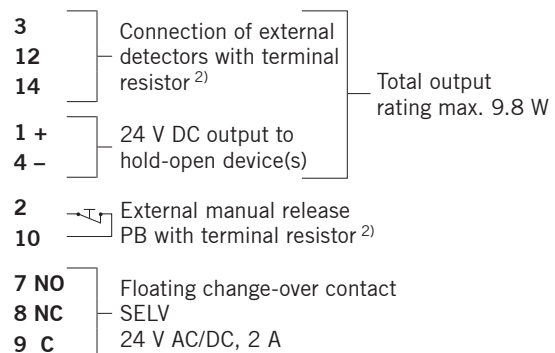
3
12
14

Connection of external detectors with terminal resistor $^{2)}$

Total output rating max. 9.8 W

1 +
4 –

24 V DC output to hold-open device(s)

2
10

External manual release PB with terminal resistor $^{2)}$

7 NO
8 NC
9 C

Floating change-over contact SELV
24 V AC/DC, 2 A